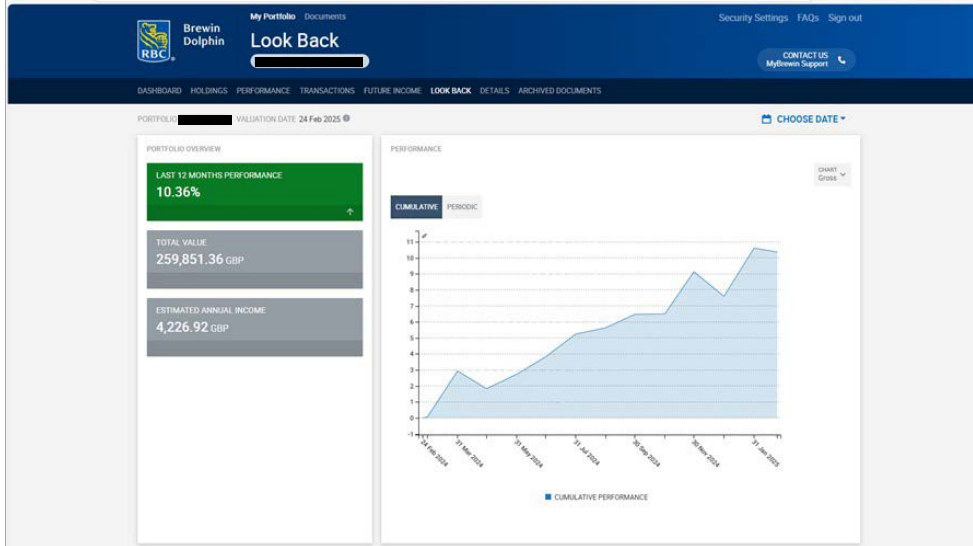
RBC Brewin Dolphin

My Portfolio Documents

Look Back

Security Settings FAQs Sign out

CONTACT US
MyBrewin Support

DASHBOARD HOLDINGS PERFORMANCE TRANSACTIONS FUTURE INCOME LOOK BACK DETAILS ARCHIVED DOCUMENTS

PORTFOLIO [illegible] VALUATION DATE 24 Feb 2025

CHOOSE DATE

PORTFOLIO OVERVIEW

LAST 12 MONTHS PERFORMANCE
10.36%

TOTAL VALUE
259,851.36 GBP

ESTIMATED ANNUAL INCOME
4,226.92 GBP

PERFORMANCE

CHART
Gross

CUMULATIVE PERIODIC

11
10
9
8
7
6
5
4
3
2
1
0
-1

24 Feb 2024
31 Mar 2024
31 May 2024
31 Jul 2024
30 Sep 2024
30 Nov 2024
31 Jan 2025

CUMULATIVE PERFORMANCE